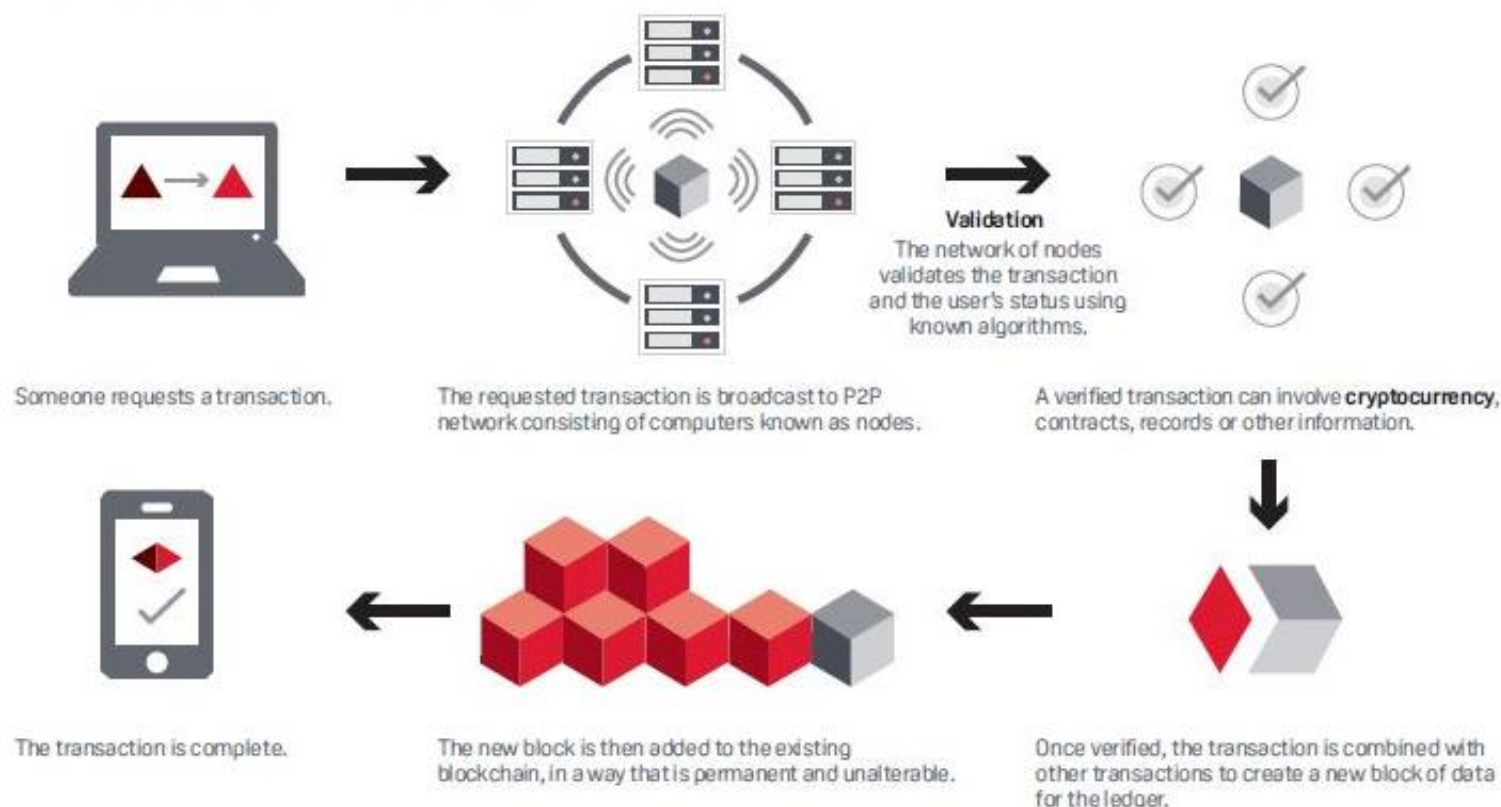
Validation
The network of nodes validates the transaction and the user's status using known algorithms.

Someone requests a transaction.

The requested transaction is broadcast to P2P network consisting of computers known as nodes.

A verified transaction can involve **cryptocurrency**, contracts, records or other information.

The transaction is complete.

The new block is then added to the existing blockchain, in a way that is permanent and unalterable.

Once verified, the transaction is combined with other transactions to create a new block of data for the ledger.